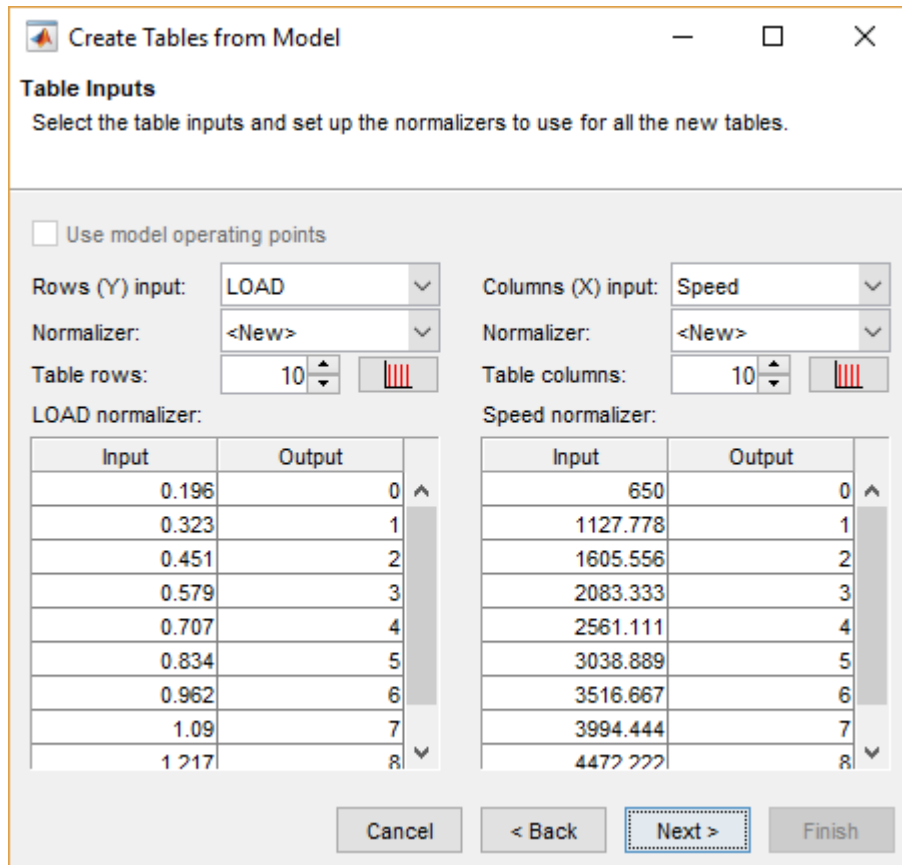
Create Tables from Model

Table Inputs
Select the table inputs and set up the normalizers to use for all the new tables.

Use model operating points

Rows (Y) input: LOAD
Normalizer: <New>
Table rows: 10
LOAD normalizer:

| Input | Output |
|---|---|
| 0.196 | 0 |
| 0.323 | 1 |
| 0.451 | 2 |
| 0.579 | 3 |
| 0.707 | 4 |
| 0.834 | 5 |
| 0.962 | 6 |
| 1.09 | 7 |
| 1.217 | 8 |

Columns (X) input: Speed
Normalizer: <New>
Table columns: 10
Speed normalizer:

| Input | Output |
|---|---|
| 650 | 0 |
| 1127.778 | 1 |
| 1605.556 | 2 |
| 2083.333 | 3 |
| 2561.111 | 4 |
| 3038.889 | 5 |
| 3516.667 | 6 |
| 3994.444 | 7 |
| 4472.222 | 8 |

Cancel | < Back | Next > | Finish